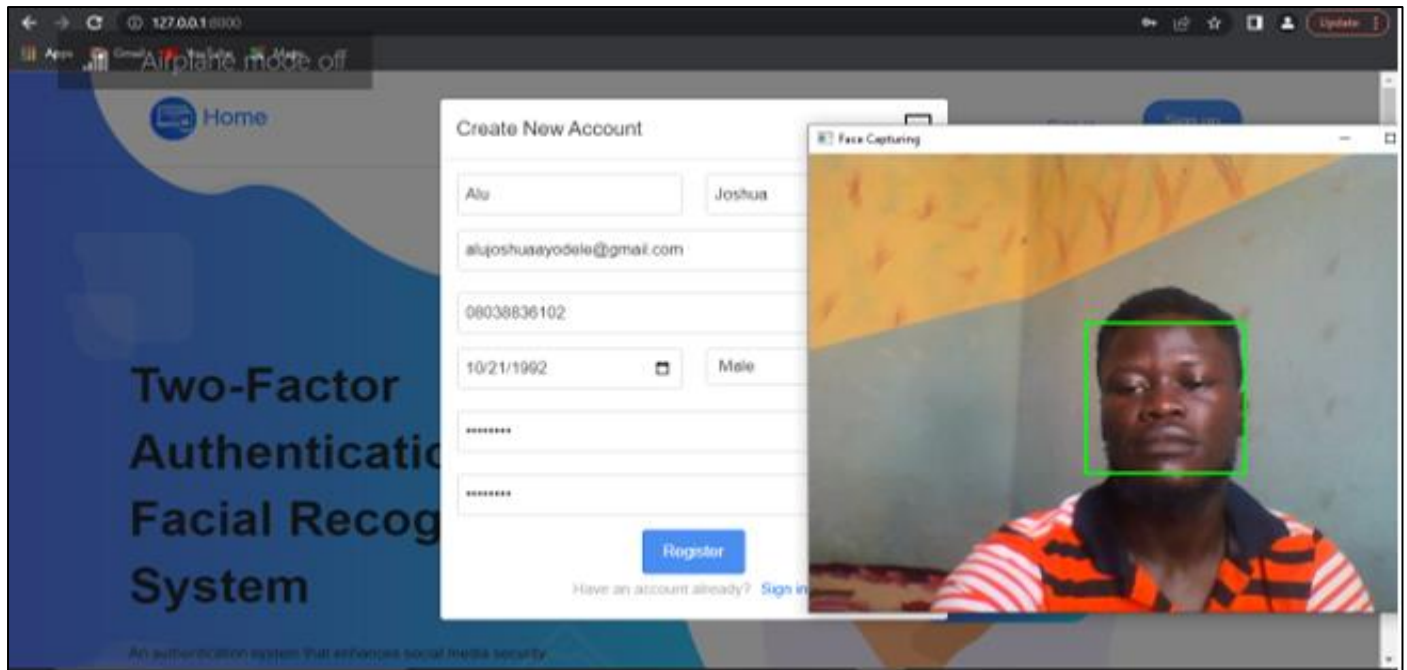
127.0.0.1:8000

Update

Apps Gmail YouTube Maps

Airplane mode off

Home

Sign in

Sign up

Create New Account

Face Capturing

Alu

Joshua

alujoshuaayodele@gmail.com

08038836102

10/21/1992

Male

•••••••••

•••••••••

Register

Have an account already? Sign in

Two-Factor Authenticatio Facial Recog System

An authentication system that enhances social media security